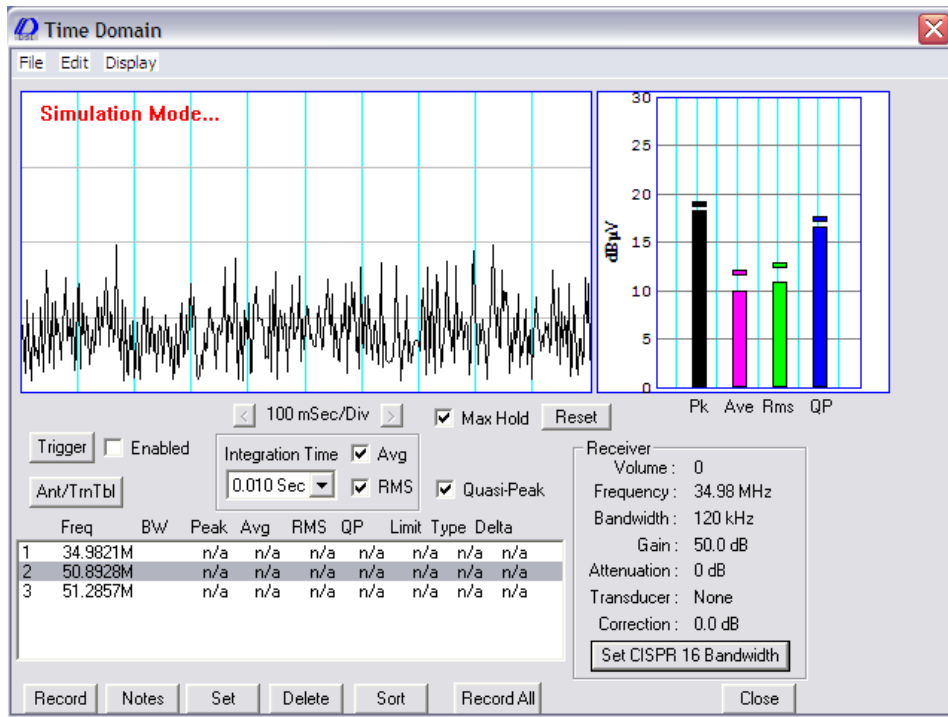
Time Domain

File Edit Display

Simulation Mode...

30
25
20
15
10
5
0
dBμV

Pk Ave Rms QP

< 100 mSec/Div >

Max Hold Reset

Trigger Enabled

Integration Time Avg

0.010 Sec RMS

Quasi-Peak

Ant/TrnTbl

Receiver
Volume : 0
Frequency : 34.98 MHz
Bandwidth : 120 kHz
Gain : 50.0 dB
Attenuation : 0 dB
Transducer : None
Correction : 0.0 dB

Set CISPR 16 Bandwidth

| | Freq | BW | Peak | Avg | RMS | QP | Limit | Type | Delta |
|---|---|---|---|---|---|---|---|---|---|
| 1 | 34.9821M | | n/a | n/a | n/a | n/a | n/a | n/a | n/a |
| 2 | 50.8928M | | n/a | n/a | n/a | n/a | n/a | n/a | n/a |
| 3 | 51.2857M | | n/a | n/a | n/a | n/a | n/a | n/a | n/a |

Record Notes Set Delete Sort Record All Close